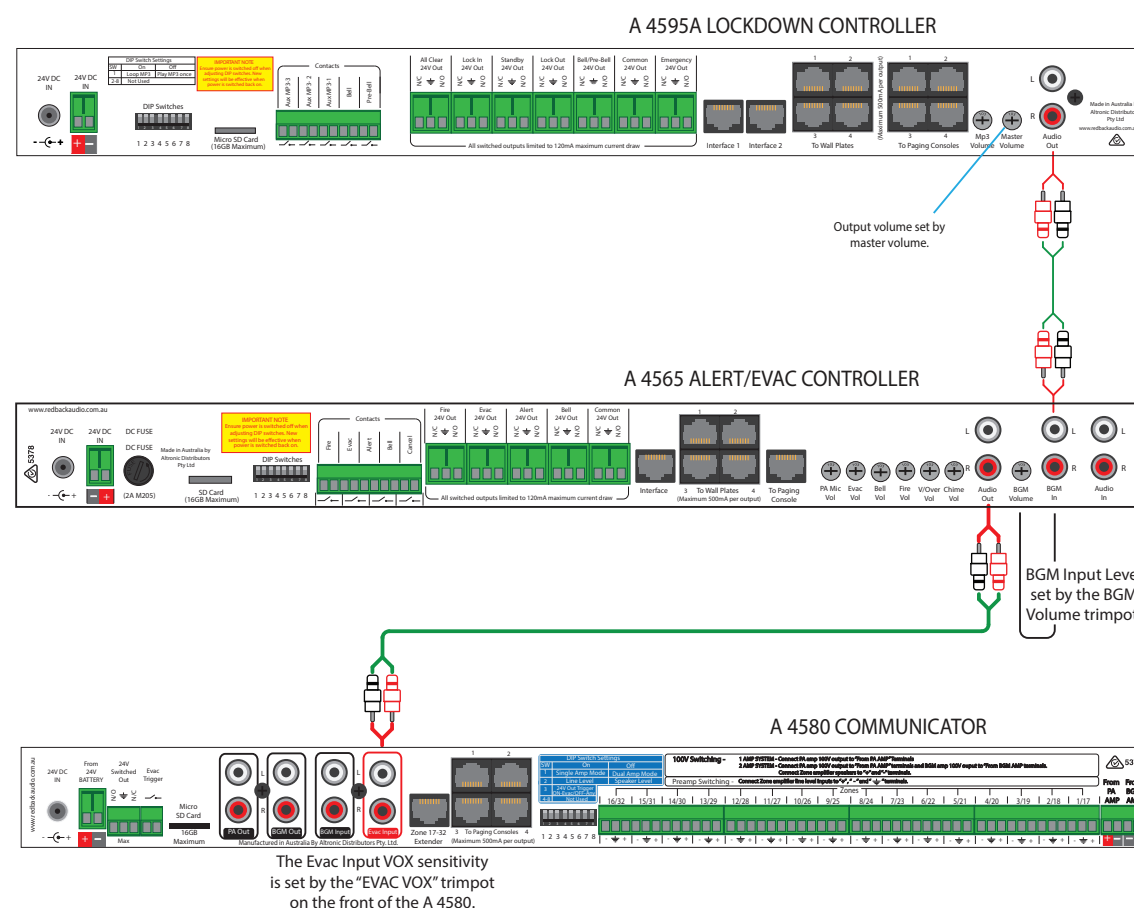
A 4595A LOCKDOWN CONTROLLER

24V DC IN
24V DC IN
DIP Switch Settings
SW | On | Off
1 | Loop MP3 | Play MP3 once
2-8 | Not Used
IMPORTANT NOTE Ensure power is switched off when adjusting DIP switches. New settings will be effective when power is switched back on.
DIP Switches
1 2 3 4 5 6 7 8
Micro SD Card (16GB Maximum)
Contacts
Aux MP3-3 Aux MP3-2 Aux MP3-1 Bell Pre-Bell
All Clear 24V Out
Lock In 24V Out
Standby 24V Out
Lock Out 24V Out
Bell/Pre-Bell 24V Out
Common 24V Out
Emergency 24V Out
N/C N/O
All switched outputs limited to 120mA maximum current draw
Interface 1
Interface 2
1 2 3 4
To Wall Plates
(Maximum 500mA per output)
1 2 3 4
To Paging Consoles
Mp3 Volume
Master Volume
L R
Audio Out
Made in Australia by Altronic Distributors Pty Ltd
www.redbackaudio.com.au

Output volume set by master volume.

A 4565 ALERT/EVAC CONTROLLER

www.redbackaudio.com.au
S378
24V DC IN
24V DC IN
DC FUSE
DC FUSE
(2A M205)
Made in Australia by Altronic Distributors Pty Ltd
IMPORTANT NOTE Ensure power is switched off when adjusting DIP switches. New settings will be effective when power is switched back on.
DIP Switches
1 2 3 4 5 6 7 8
SD Card (16GB Maximum)
Contacts
Fire Evac Alert Bell Cancel
Fire 24V Out
Evac 24V Out
Alert 24V Out
Bell 24V Out
Common 24V Out
N/C N/O
All switched outputs limited to 120mA maximum current draw
Interface
1 2 3 4
To Wall Plates
(Maximum 500mA per output)
To Paging Console
PA Mic Vol
Evac Vol
Bell Vol
Fire Vol
V/Over Vol
Chime Vol
L R
Audio Out
BGM Volume
BGM In
Audio In

BGM Input Leve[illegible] set by the BGM Volume trimpot

A 4580 COMMUNICATOR

www.redbackaudio.com.au
24V DC IN
From 24V BATTERY
24V Switched Out
Evac Trigger
N/O N/C
Max
Micro SD Card 16GB Maximum
L R
PA Out
BGM Out
BGM Input
Evac Input
Manufactured in Australia By Altronic Distributors Pty. Ltd.
Zone 17-32 Extender
1 2 3 4
To Paging Consoles
(Maximum 500mA per output)
DIP Switch Settings
SW | On | Off
1 | Single Amp Mode | Dual Amp Mode
2 | Line Level | Speaker Level
3 | 24V Out Trigger ON Evac/OFF Any
4-8 | Not Used
1 2 3 4 5 6 7 8
100V Switching -
1 AMP SYSTEM - Connect PA amp 100V output to "From PA AMP" terminals
2 AMP SYSTEM - Connect PA amp 100V output to "From PA AMP" terminals and BGM amp 100V output to "From BGM AMP" terminals.
Connect Zone speakers to "+" and "-" terminals.
Preamp Switching - Connect Zone amplifier line level inputs to "+", " - " and "⏚" terminals.
Zones
16/32 15/31 14/30 13/29 12/28 11/27 10/26 9/25 8/24 7/23 6/22 5/21 4/20 3/19 2/18 1/17
From PA AMP
From BG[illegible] AM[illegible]
S3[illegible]

The Evac Input VOX sensitivity is set by the "EVAC VOX" trimpot on the front of the A 4580.